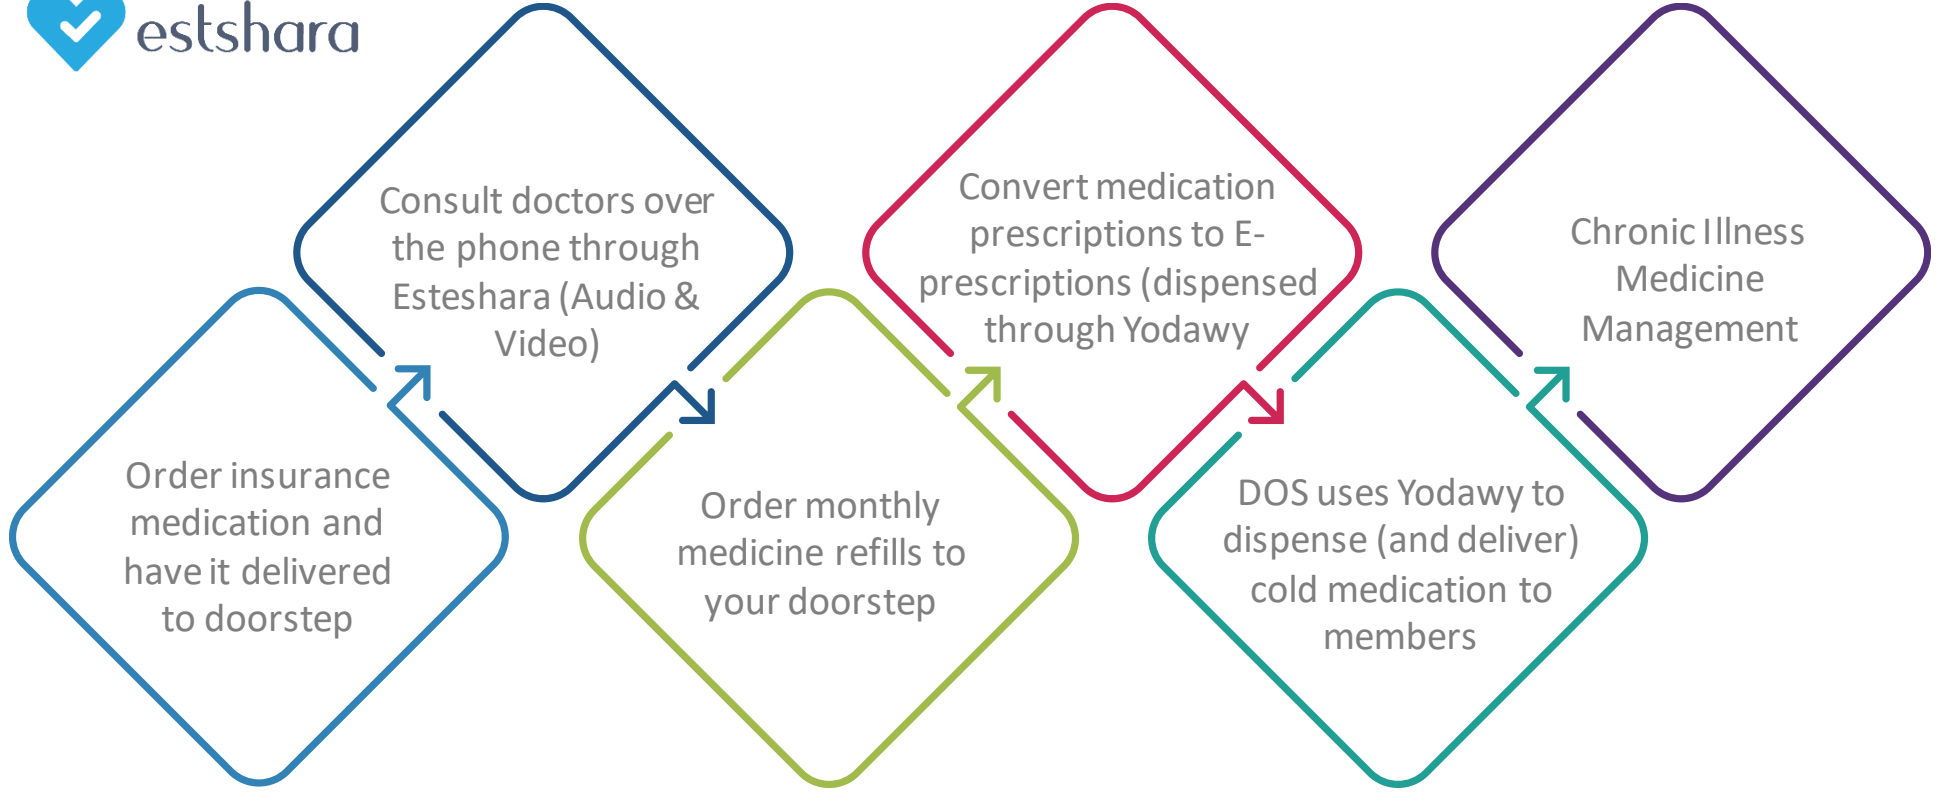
estshara

Order insurance medication and have it delivered to doorstep

Consult doctors over the phone through Esteshara (Audio & Video)

Order monthly medicine refills to your doorstep

Convert medication prescriptions to E-prescriptions (dispensed through Yodawy

DOS uses Yodawy to dispense (and deliver) cold medication to members

Chronic Illness Medicine Management